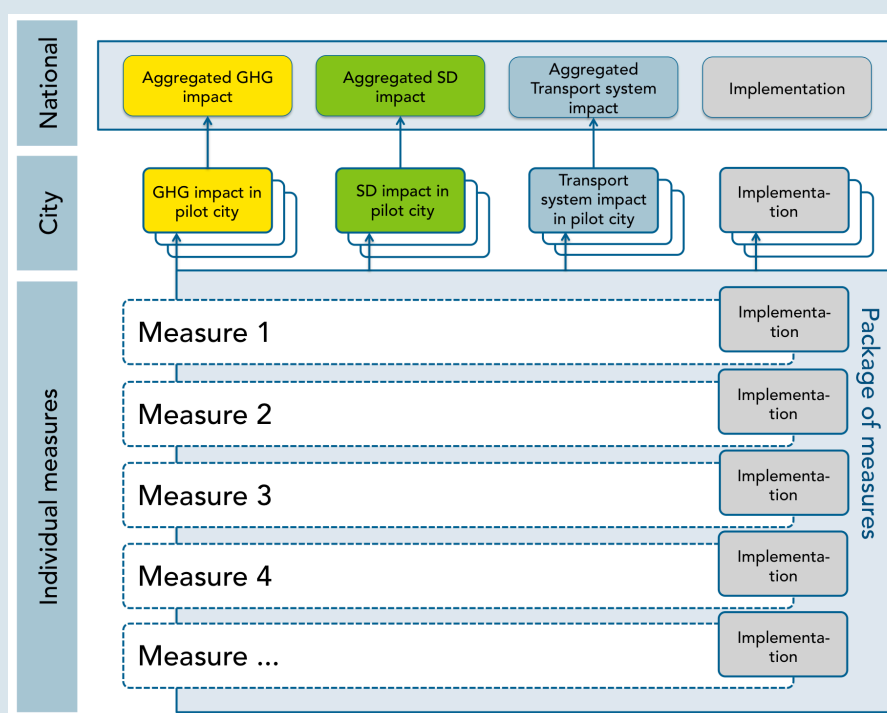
National

Aggregated GHG impact

Aggregated SD impact

Aggregated Transport system impact

Implementation

City

GHG impact in pilot city

SD impact in pilot city

Transport system impact in pilot city

Implementation

Individual measures

Measure 1

Implementation

Measure 2

Implementation

Measure 3

Implementation

Measure 4

Implementation

Measure ...

Implementation

Package of measures